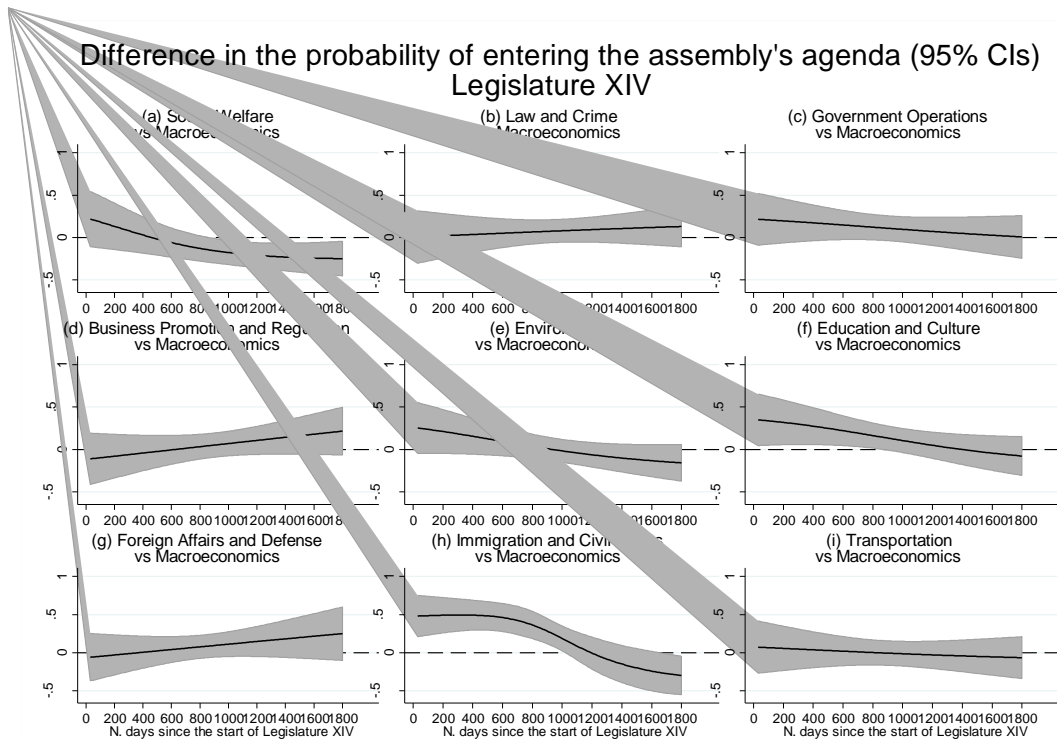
Difference in the probability of entering the assembly's agenda (95% CIs)
Legislature XIV

(a) Social Welfare
vs Macroeconomics

1
.5
0
-.5

0 200 400 600 800 1000 1200 1400 1600 1800

(b) Law and Crime
vs Macroeconomics

1
.5
0
-.5

0 200 400 600 800 1000 1200 1400 1600 1800

(c) Government Operations
vs Macroeconomics

1
.5
0
-.5

0 200 400 600 800 1000 1200 1400 1600 1800

(d) Business Promotion and Regulation
vs Macroeconomics

1
.5
0
-.5

0 200 400 600 800 1000 1200 1400 1600 18

(e) Environment
vs Macroeconomics

1
.5
0
-.5

0 200 400 600 800 1000 1200 1400 1600 1800

(f) Education and Culture
vs Macroeconomics

1
.5
0
-.5

0 200 400 600 800 1000 1200 1400 1600 1800

(g) Foreign Affairs and Defense
vs Macroeconomics

1
.5
0
-.5

0 200 400 600 800 1000 1200 1400 1600 1800
N. days since the start of Legislature XIV

(h) Immigration and Civil Rights
vs Macroeconomics

1
.5
0
-.5

0 200 400 600 800 1000 1200 1400 1600 1800
N. days since the start of Legislature XIV

(i) Transportation
vs Macroeconomics

1
.5
0
-.5

0 200 400 600 800 1000 1200 1400 1600 1800
N. days since the start of Legislature XIV